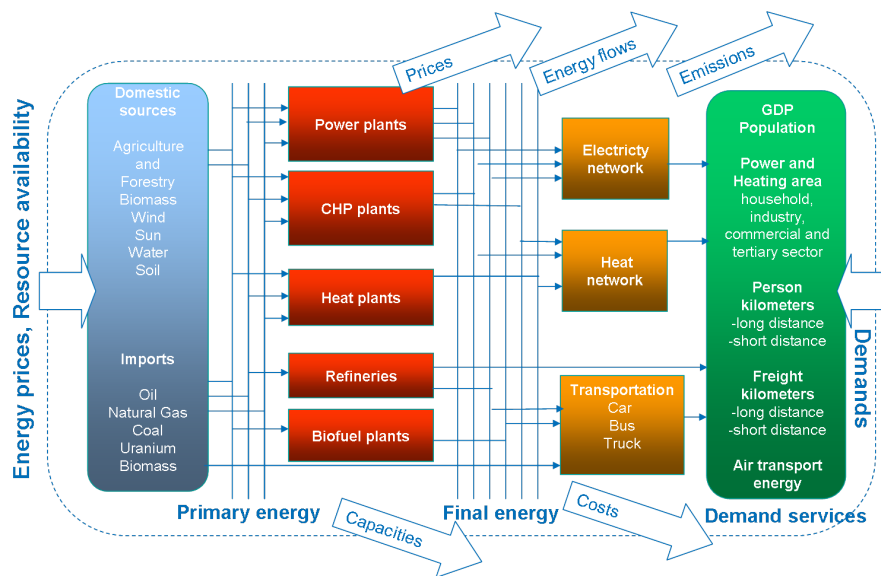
Prices

Energy flows

Emissions

Energy prices, Resource availability

Domestic sources

Agriculture and Forestry Biomass Wind Sun Water Soil

Imports

Oil Natural Gas Coal Uranium Biomass

Power plants

CHP plants

Heat plants

Refineries

Biofuel plants

Electricty network

Heat network

Transportation Car Bus Truck

GDP Population

Power and Heating area household, industry, commercial and tertiary sector

Person kilometers -long distance -short distance

Freight kilometers -long distance -short distance

Air transport energy

Demands

Primary energy

Capacities

Final energy

Costs

Demand services